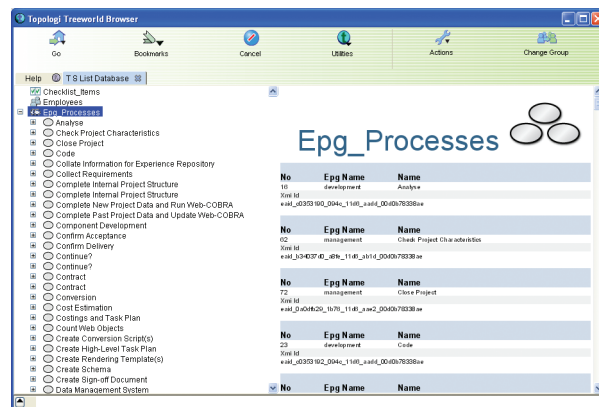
Topologi Treeworld Browser

Go
Bookmarks
Cancel
Utilities
Actions
Change Group

Help
T S List Database

Checklist_Items
Employees
Epg_Processes
Analyse
Check Project Characteristics
Close Project
Code
Collate Information for Experience Repository
Collect Requirements
Complete Internal Project Structure
Complete Internal Project Structure
Complete New Project Data and Run Web-COBRA
Complete Past Project Data and Update Web-COBRA
Component Development
Confirm Acceptance
Confirm Delivery
Continue?
Continue?
Contract
Contract
Conversion
Cost Estimation
Costings and Task Plan
Count Web Objects
Create Conversion Script(s)
Create High-Level Task Plan
Create Rendering Template(s)
Create Schema
Create Sign-off Document
Data Management System

Epg_Processes

| No | Epg Name | Name |
|---|---|---|
| 16 | development | Analyse |
| Xml Id | | |
| eaid_c0373190_094c_11d6_aadd_00d0b78338ae | | |

| No | Epg Name | Name |
|---|---|---|
| 62 | management | Check Project Characteristics |
| Xml Id | | |
| eaid_b34037d0_a8fe_11d4_ab1d_00d0b78338ae | | |

| No | Epg Name | Name |
|---|---|---|
| 72 | management | Close Project |
| Xml Id | | |
| eaid_0a0dfb20_1b78_11d4_aae2_00d0b78338ae | | |

| No | Epg Name | Name |
|---|---|---|
| 23 | development | Code |
| Xml Id | | |
| eaid_c0373192_094c_11d6_aadd_00d0b78338ae | | |

| No | Epg Name | Name |
|---|---|---|